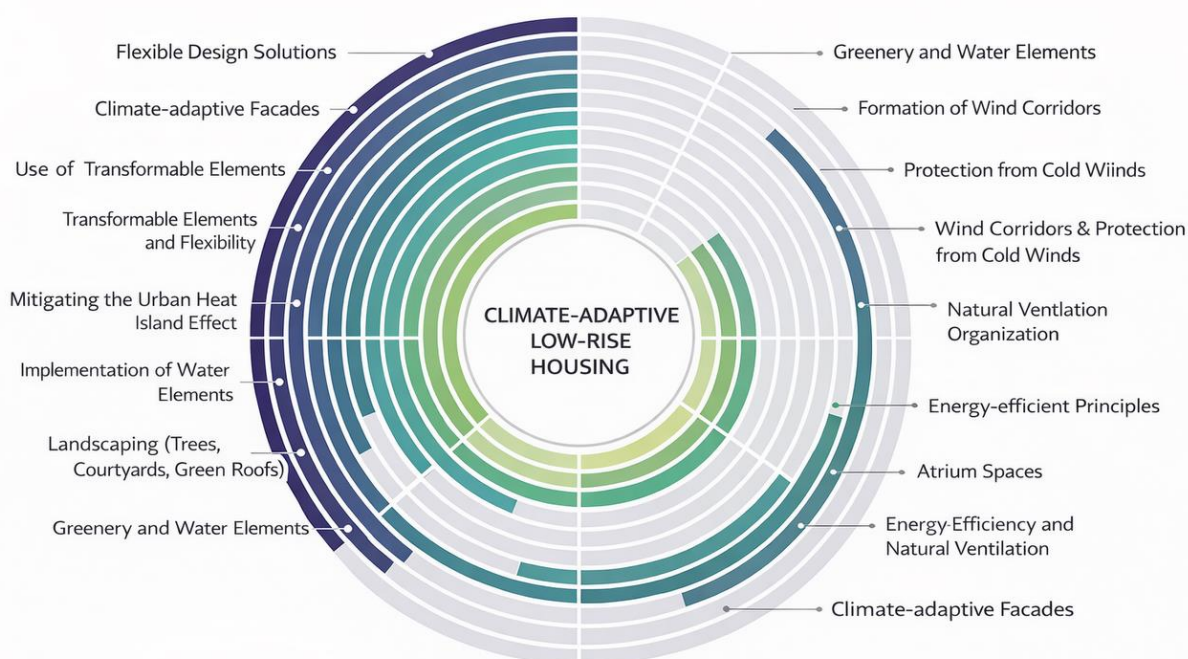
CLIMATE-ADAPTIVE LOW-RISE HOUSING

Flexible Design Solutions

Climate-adaptive Facades

Use of Transformable Elements

Transformable Elements and Flexibility

Mitigating the Urban Heat Island Effect

Implementation of Water Elements

Landscaping (Trees, Courtyards, Green Roofs)

Greenery and Water Elements

Greenery and Water Elements

Formation of Wind Corridors

Protection from Cold Wiinds

Wind Corridors & Protection from Cold Winds

Natural Ventlation Organization

Energy-efficient Principles

Atrium Spaces

Energy-Efficiency and Natural Ventilation

Climate-adaptive Facades